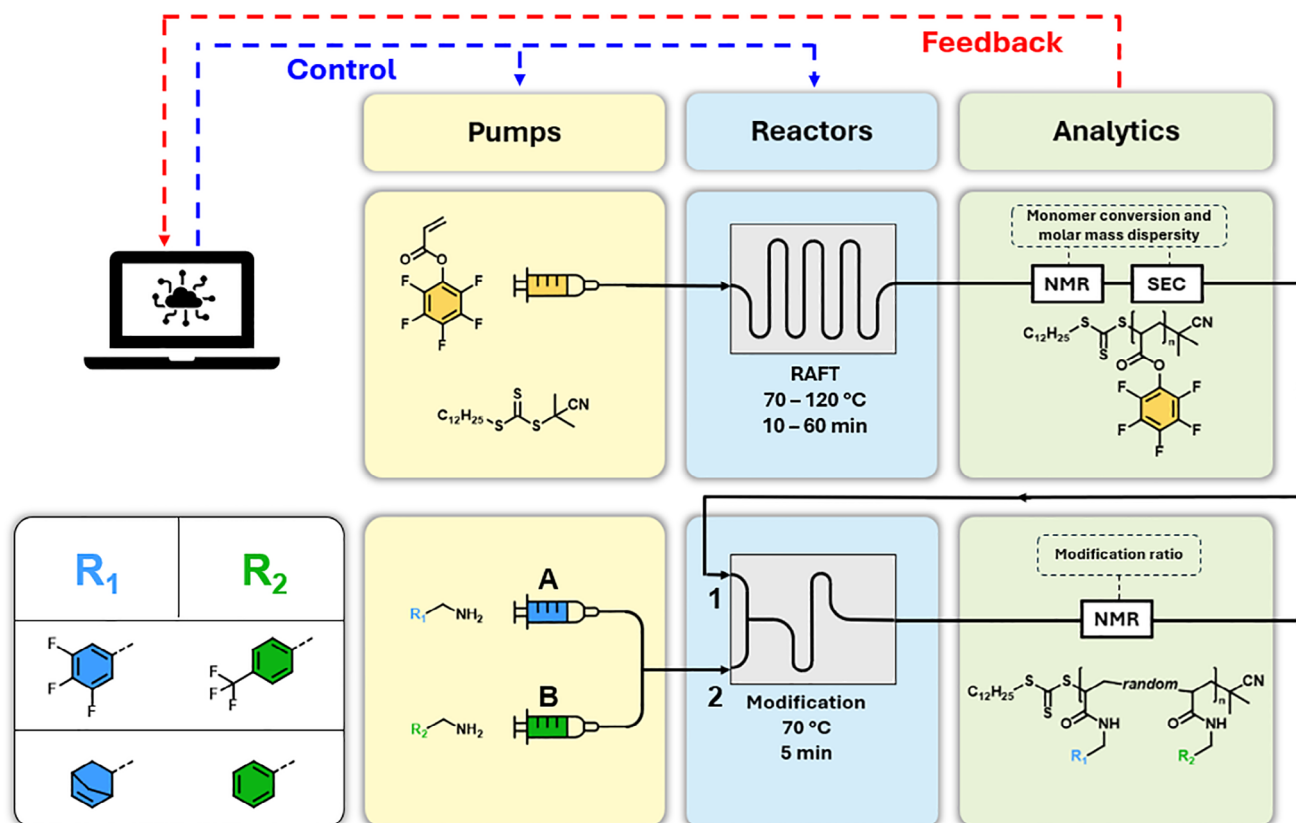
Feedback

Control

Pumps

Reactors

Analytics

O

F F F F F

$C_{12}H_{25}$ S S S CN

RAFT
70 – 120 °C
10 – 60 min

Monomer conversion and molar mass dispersity

NMR

SEC

$C_{12}H_{25}$ S S S n CN

O O

F F F F F

$R_1$

$R_2$

F F F

F F F

$R_1$ $NH_2$

A

$R_2$ $NH_2$

B

1

2

Modification
70 °C
5 min

Modification ratio

NMR

$C_{12}H_{25}$ S S S random n CN

O NH O NH

$R_1$ $R_2$